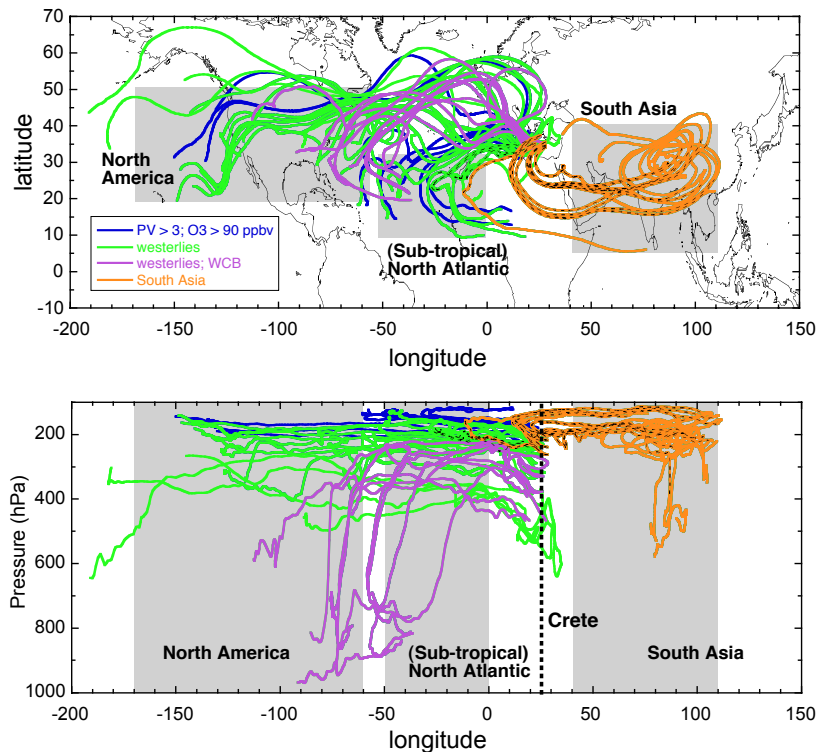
70
60
50
40
30
20
10
0
-10
latitude
North America
(Sub-tropical) North Atlantic
South Asia
PV > 3; O3 > 90 ppbv
westerlies
westerlies; WCB
South Asia
-200 -150 -100 -50 0 50 100 150
longitude

200
400
600
800
1000
Pressure (hPa)
North America
(Sub-tropical) North Atlantic
Crete
South Asia
-200 -150 -100 -50 0 50 100 150
longitude